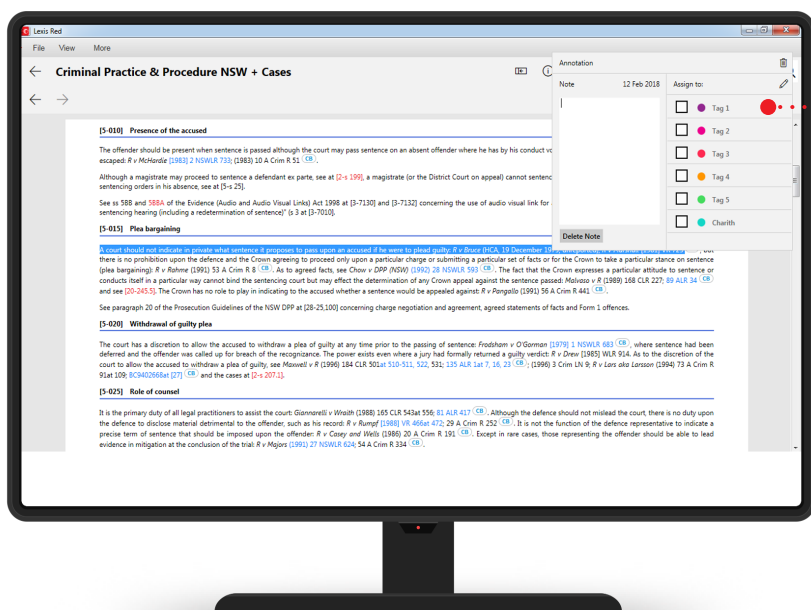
Lexis Red

File View More

Criminal Practice & Procedure NSW + Cases

Annotation

Note 12 Feb 2018

Assign to:

Tag 1

Tag 2

Tag 3

Tag 4

Tag 5

Charith

Delete Note

[5-010] Presence of the accused

The offender should be present when sentence is passed although the court may pass sentence on an absent offender where he has by his conduct vo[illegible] escaped: R v McHardie [1983] 2 NSWLR 733; (1983) 10 A Crim R 51 CB.

Although a magistrate may proceed to sentence a defendant ex parte, see at [2-s 199], a magistrate (or the District Court on appeal) cannot sentenc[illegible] sentencing orders in his absence, see at [5-s 25].

See ss 5BB and 5BBA of the Evidence (Audio and Audio Visual Links) Act 1998 at [3-7130] and [3-7132] concerning the use of audio visual link for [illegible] sentencing hearing (including a redetermination of sentence)" (s 3 at [3-7010].

[5-015] Plea bargaining

A court should not indicate in private what sentence it proposes to pass upon an accused if he were to plead guilty: R v Bruce (HCA, 19 December 19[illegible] but there is no prohibition upon the defence and the Crown agreeing to proceed only upon a particular charge or submitting a particular set of facts or for the Crown to take a particular stance on sentence (plea bargaining): R v Rohme (1991) 53 A Crim R 8 CB. As to agreed facts, see Chow v DPP (NSW) (1992) 28 NSWLR 593 CB. The fact that the Crown expresses a particular attitude to sentence or conducts itself in a particular way cannot bind the sentencing court but may effect the determination of any Crown appeal against the sentence passed: Malvaso v R (1989) 168 CLR 227; 89 ALR 34 CB and see [20-245.5]. The Crown has no role to play in indicating to the accused whether a sentence would be appealed against: R v Pangallo (1991) 56 A Crim R 441 CB.

See paragraph 20 of the Prosecution Guidelines of the NSW DPP at [28-25,100] concerning charge negotiation and agreement, agreed statements of facts and Form 1 offences.

[5-020] Withdrawal of guilty plea

The court has a discretion to allow the accused to withdraw a plea of guilty at any time prior to the passing of sentence: Frodsham v O'Gorman [1979] 1 NSWLR 683 CB, where sentence had been deferred and the offender was called up for breach of the recognizance. The power exists even where a jury had formally returned a guilty verdict: R v Drew [1985] WLR 914. As to the discretion of the court to allow the accused to withdraw a plea of guilty, see Maxwell v R (1996) 184 CLR 501at 510-511, 522, 531; 135 ALR 1at 7, 16, 23 CB; (1996) 3 Crim LN 9; R v Lars aka Larsson (1994) 73 A Crim R 91at 109; BC9402668at [27] CB and the cases at [2-s 207.1].

[5-025] Role of counsel

It is the primary duty of all legal practitioners to assist the court: Giannarelli v Wraith (1988) 165 CLR 543at 556; 81 ALR 417 CB. Although the defence should not mislead the court, there is no duty upon the defence to disclose material detrimental to the offender, such as his record: R v Rumpf [1988] VR 466at 472; 29 A Crim R 252 CB. It is not the function of the defence representative to indicate a precise term of sentence that should be imposed upon the offender: R v Casey and Wells (1986) 20 A Crim R 191 CB. Except in rare cases, those representing the offender should be able to lead evidence in mitigation at the conclusion of the trial: R v Majors (1991) 27 NSWLR 624; 54 A Crim R 334 CB.